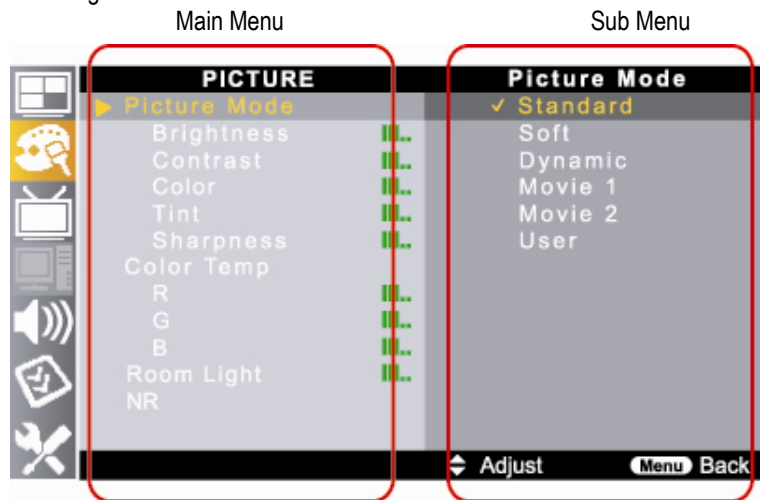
Main Menu

Sub Menu

PICTURE

Picture Mode

Brightness

Contrast

Color

Tint

Sharpness

Color Temp

R

G

B

Room Light

NR

Picture Mode

✓ Standard

Soft

Dynamic

Movie 1

Movie 2

User

Adjust

Menu Back